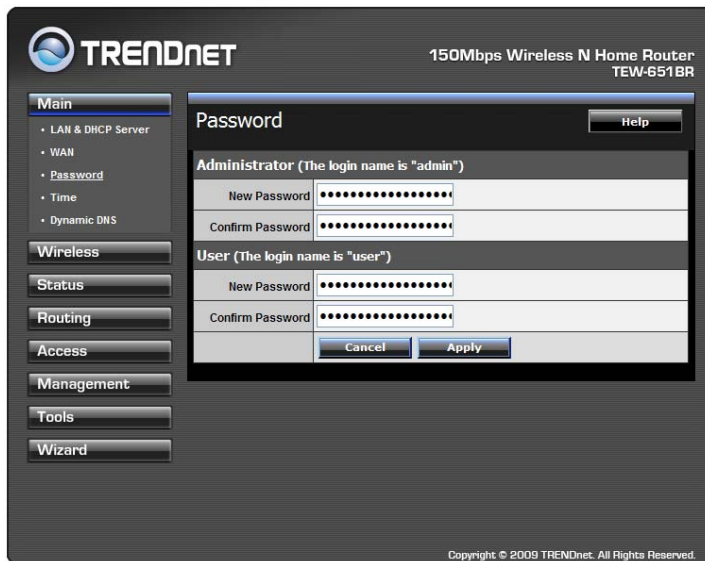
TRENDNET

150Mbps Wireless N Home Router
TEW-651BR

Main
• LAN & DHCP Server
• WAN
• Password
• Time
• Dynamic DNS

Wireless
Status
Routing
Access
Management
Tools
Wizard

Password

Help

Administrator (The login name is "admin")

| | |
|---|---|
| New Password | ••••••••••••••••• |
| Confirm Password | ••••••••••••••••• |

User (The login name is "user")

| | |
|---|---|
| New Password | ••••••••••••••••• |
| Confirm Password | ••••••••••••••••• |

Cancel Apply

Copyright © 2009 TRENDnet. All Rights Reserved.